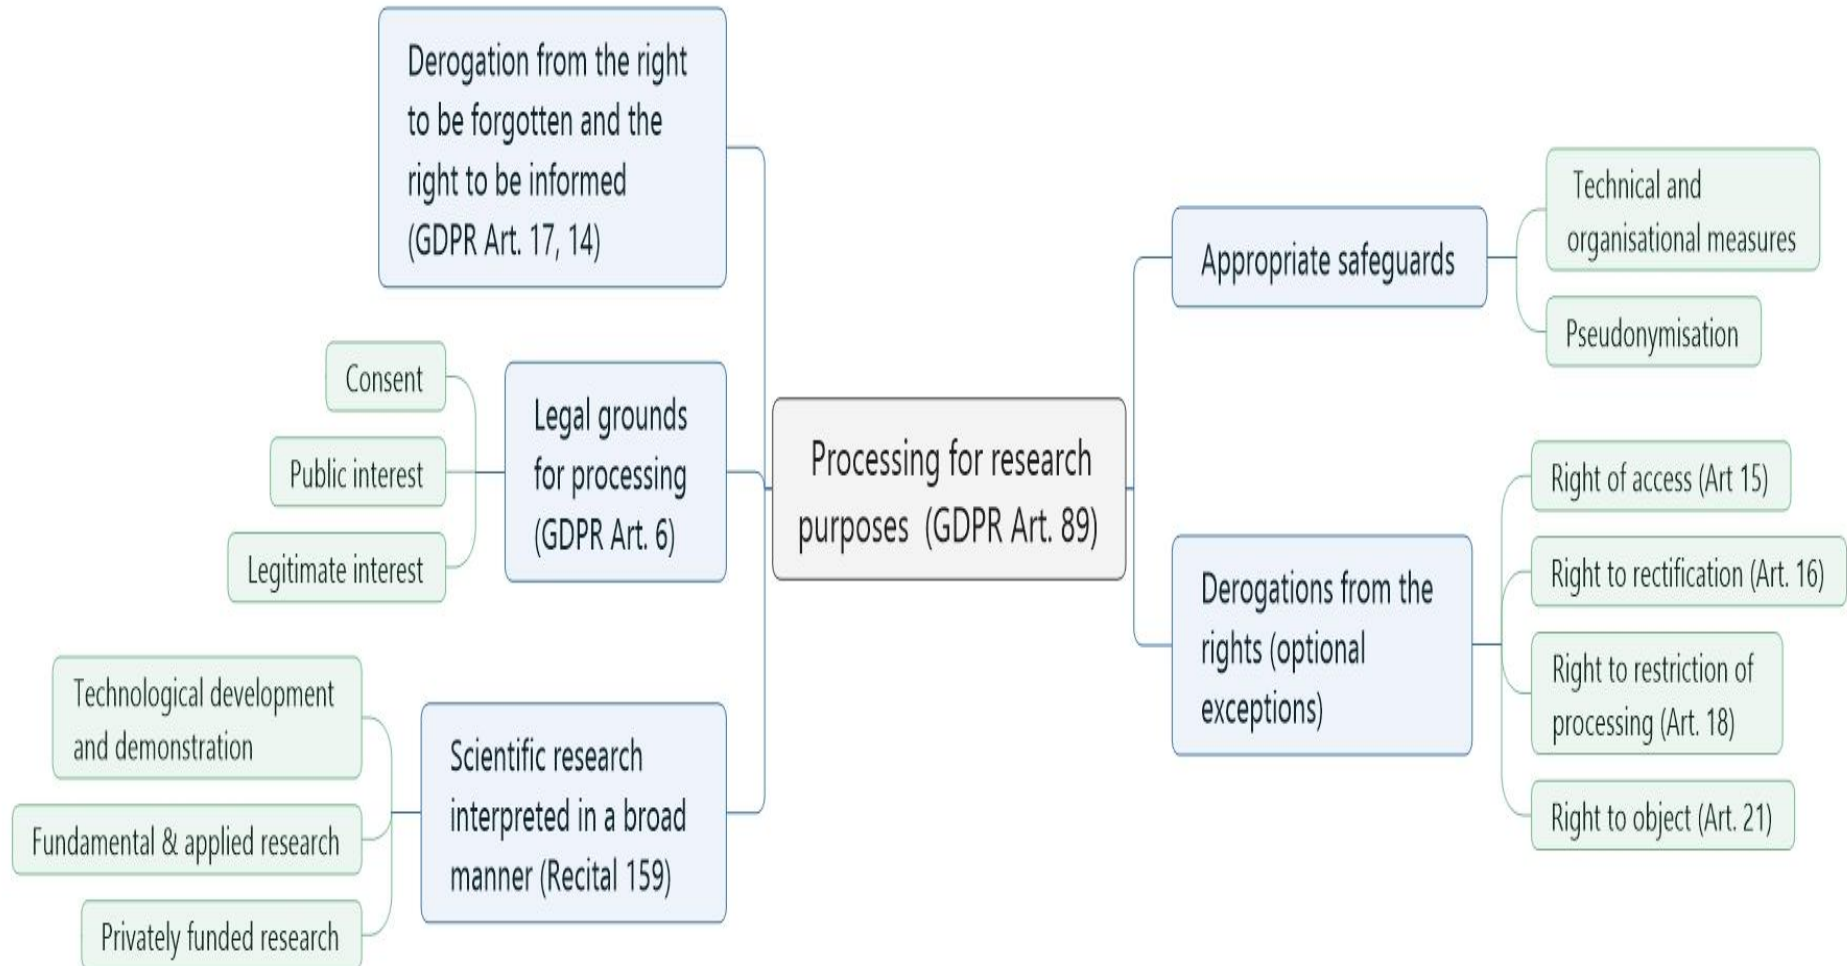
Processing for research purposes (GDPR Art. 89)

Derogation from the right to be forgotten and the right to be informed (GDPR Art. 17, 14)

Legal grounds for processing (GDPR Art. 6)

Consent

Public interest

Legitimate interest

Scientific research interpreted in a broad manner (Recital 159)

Technological development and demonstration

Fundamental & applied research

Privately funded research

Appropriate safeguards

Technical and organisational measures

Pseudonymisation

Derogations from the rights (optional exceptions)

Right of access (Art 15)

Right to rectification (Art. 16)

Right to restriction of processing (Art. 18)

Right to object (Art. 21)